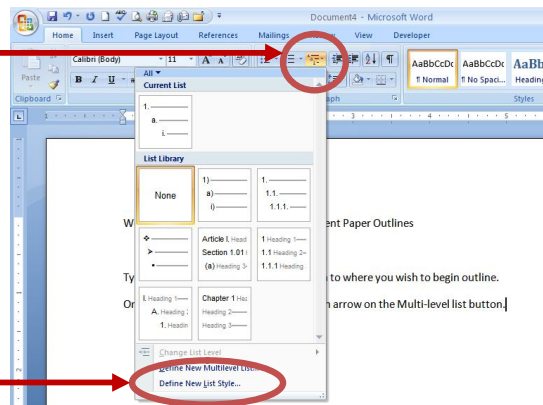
Document4 - Microsoft Word

Home Insert Page Layout References Mailings Review View Developer

Paste
Clipboard
Calibri (Body) 11
B I U
All
Current List
1.
a.
i.
List Library
None
1)
a)
i)
1.
1.1.
1.1.1.
Article I. Head
Section 1.01 H
(a) Heading 3
1 Heading 1
1.1 Heading 2
1.1.1 Heading
I. Heading 1
A. Heading 2
1. Heading
Chapter 1 Hea
Heading 2
Heading 3
Change List Level
Define New Multilevel List...
Define New List Style...

AaBbCcDc
¶ Normal
AaBbCcDc
¶ No Spaci...
AaBb
Heading
Styles
aph

W ent Paper Outlines

Ty n to where you wish to begin outline.

Or n arrow on the Multi-level list button.